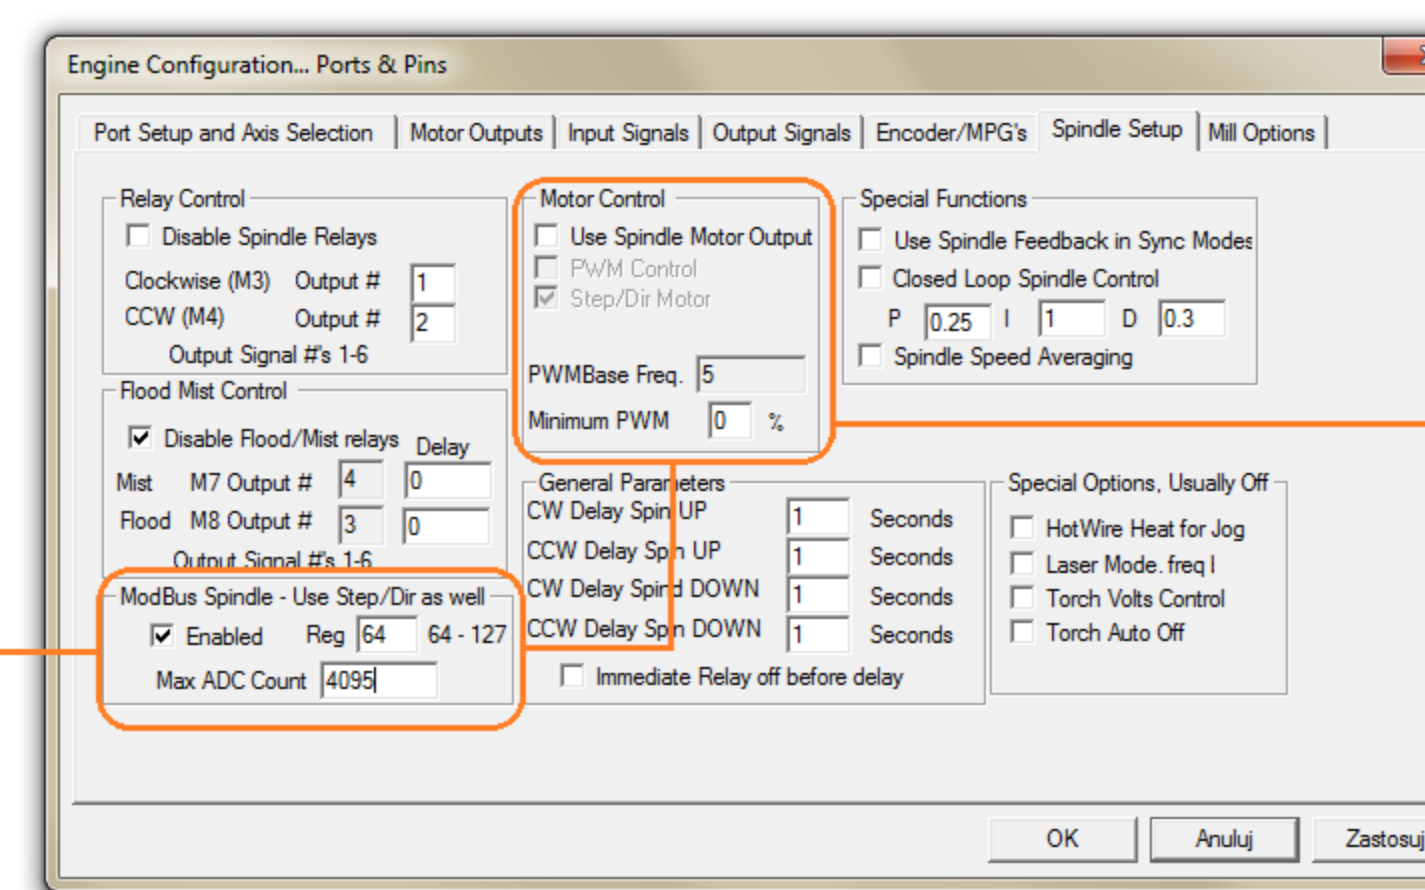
Engine Configuration... Ports & Pins

Port Setup and Axis Selection | Motor Outputs | Input Signals | Output Signals | Encoder/MPG's | Spindle Setup | Mill Options

Relay Control
Disable Spindle Relays
Clockwise (M3) Output # 1
CCW (M4) Output # 2
Output Signal #'s 1-6

Flood Mist Control
Disable Flood/Mist relays Delay
Mist M7 Output # 4 0
Flood M8 Output # 3 0
Output Signal #'s 1-6

ModBus Spindle - Use Step/Dir as well
Enabled Reg 64 64 - 127
Max ADC Count 4095

Motor Control
Use Spindle Motor Output
PWM Control
Step/Dir Motor
PWMBase Freq. 5
Minimum PWM 0 %

General Parameters
CW Delay Spin UP 1 Seconds
CCW Delay Sp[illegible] UP 1 Seconds
CW Delay Spi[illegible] DOWN 1 Seconds
CCW Delay Sp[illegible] DOWN 1 Seconds
Immediate Relay off before delay

Special Functions
Use Spindle Feedback in Sync Modes
Closed Loop Spindle Control
P 0.25 I 1 D 0.3
Spindle Speed Averaging

Special Options, Usually Off
HotWire Heat for Jog
Laser Mode. freq I
Torch Volts Control
Torch Auto Off

OK Anuluj Zastosuj